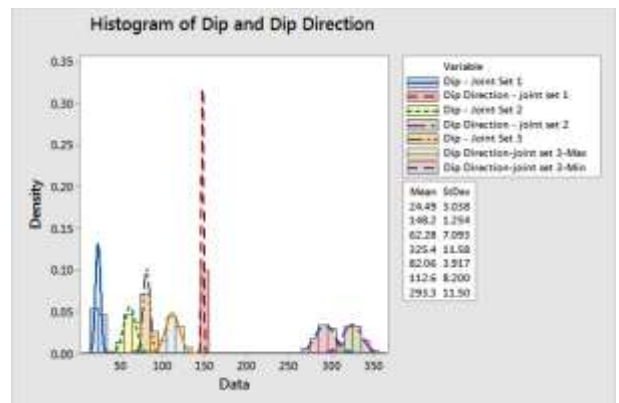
Histogram of Dip and Dip Direction

Variable
Dip - Joint Set 1
Dip Direction - joint set 1
Dip - Joint Set 2
Dip Direction - joint set 2
Dip - Joint Set 3
Dip Direction-joint set 3-Max
Dip Direction-joint set 3-Min

| Mean | StDev |
|---|---|
| 24.45 | 3.038 |
| 148.2 | 1.254 |
| 62.28 | 7.093 |
| 325.4 | 11.58 |
| 82.06 | 3.917 |
| 112.6 | 8.200 |
| 293.3 | 11.50 |

Density
0.35
0.30
0.25
0.20
0.15
0.10
0.05
0.00

50 100 150 200 250 300 350
Data